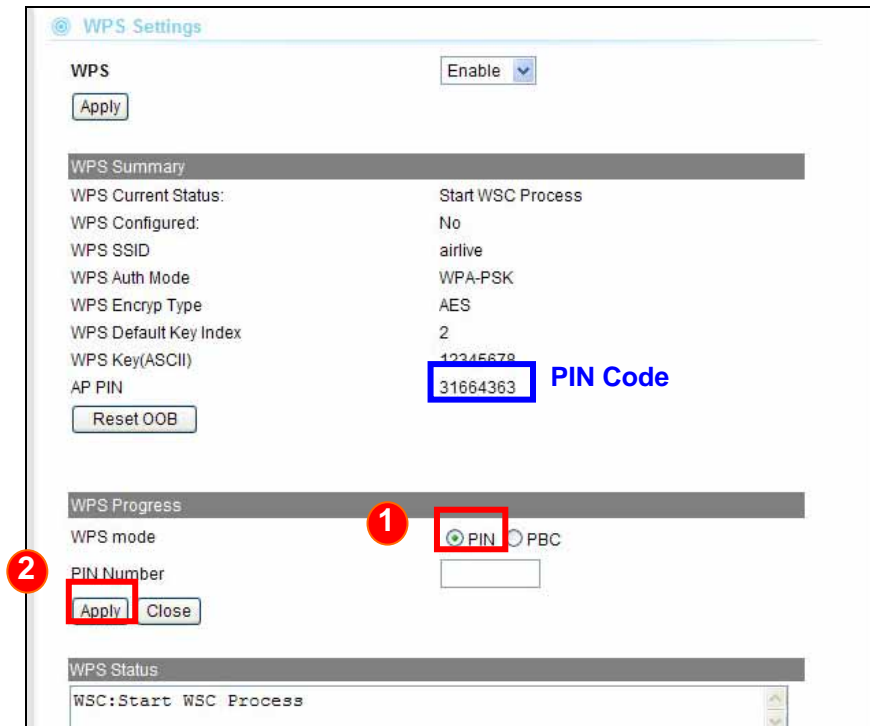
WPS Settings

WPS Enable

Apply

WPS Summary

| | |
|---|---|
| WPS Current Status: | Start WSC Process |
| WPS Configured: | No |
| WPS SSID | airlive |
| WPS Auth Mode | WPA-PSK |
| WPS Encryp Type | AES |
| WPS Default Key Index | 2 |
| WPS Key(ASCII) | 12345678 |
| AP PIN | 31664363 |

PIN Code

Reset OOB

WPS Progress

1

WPS mode PIN PBC

2

PIN Number

Apply Close

WPS Status

WSC:Start WSC Process